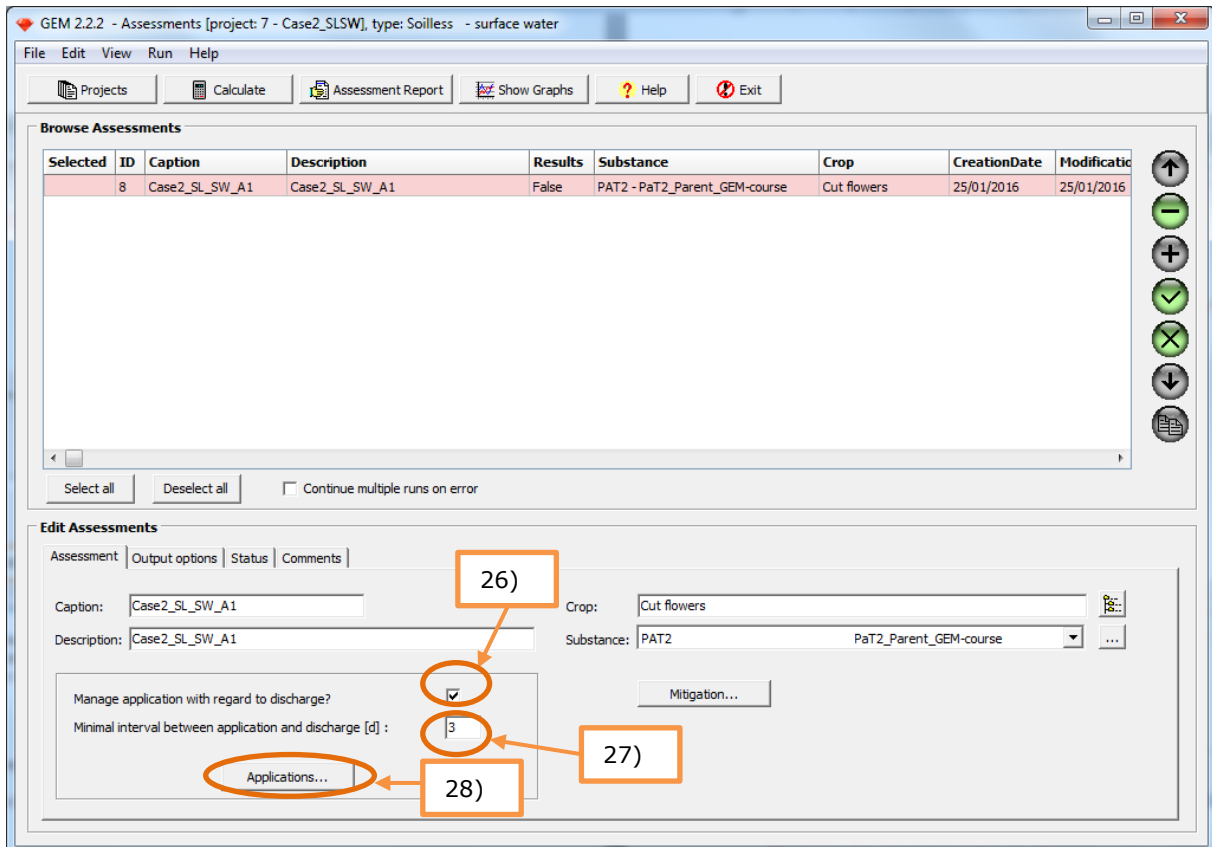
GEM 2.2.2 - Assessments [project: 7 - Case2_SLSW], type: Soilless - surface water

File Edit View Run Help

Projects Calculate Assessment Report Show Graphs Help Exit

Browse Assessments

| Selected | ID | Caption | Description | Results | Substance | Crop | CreationDate | Modificatio |
|---|---|---|---|---|---|---|---|---|
| | 8 | Case2_SL_SW_A1 | Case2_SL_SW_A1 | False | PAT2 - PaT2_Parent_GEM-course | Cut flowers | 25/01/2016 | 25/01/2016 |

Select all Deselect all Continue multiple runs on error

Edit Assessments

Assessment Output options Status Comments

Caption: Case2_SL_SW_A1

Description: Case2_SL_SW_A1

Crop: Cut flowers

Substance: PAT2 PaT2_Parent_GEM-course ...

26)

Manage application with regard to discharge?

Minimal interval between application and discharge [d] : 3

Mitigation...

27)

Applications...

28)